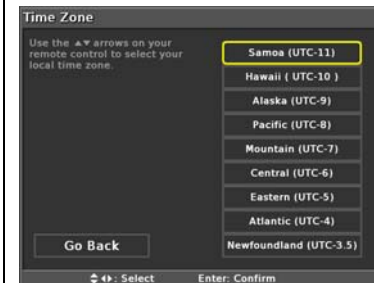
Time Zone

Use the ▲▼ arrows on your remote control to select your local time zone.

Samoa (UTC-11)
Hawaii ( UTC-10 )
Alaska (UTC-9)
Pacific (UTC-8)
Mountain (UTC-7)
Central (UTC-6)
Eastern (UTC-5)
Atlantic (UTC-4)
Newfoundland (UTC-3.5)

Go Back

⇕⇔: Select Enter: Confirm